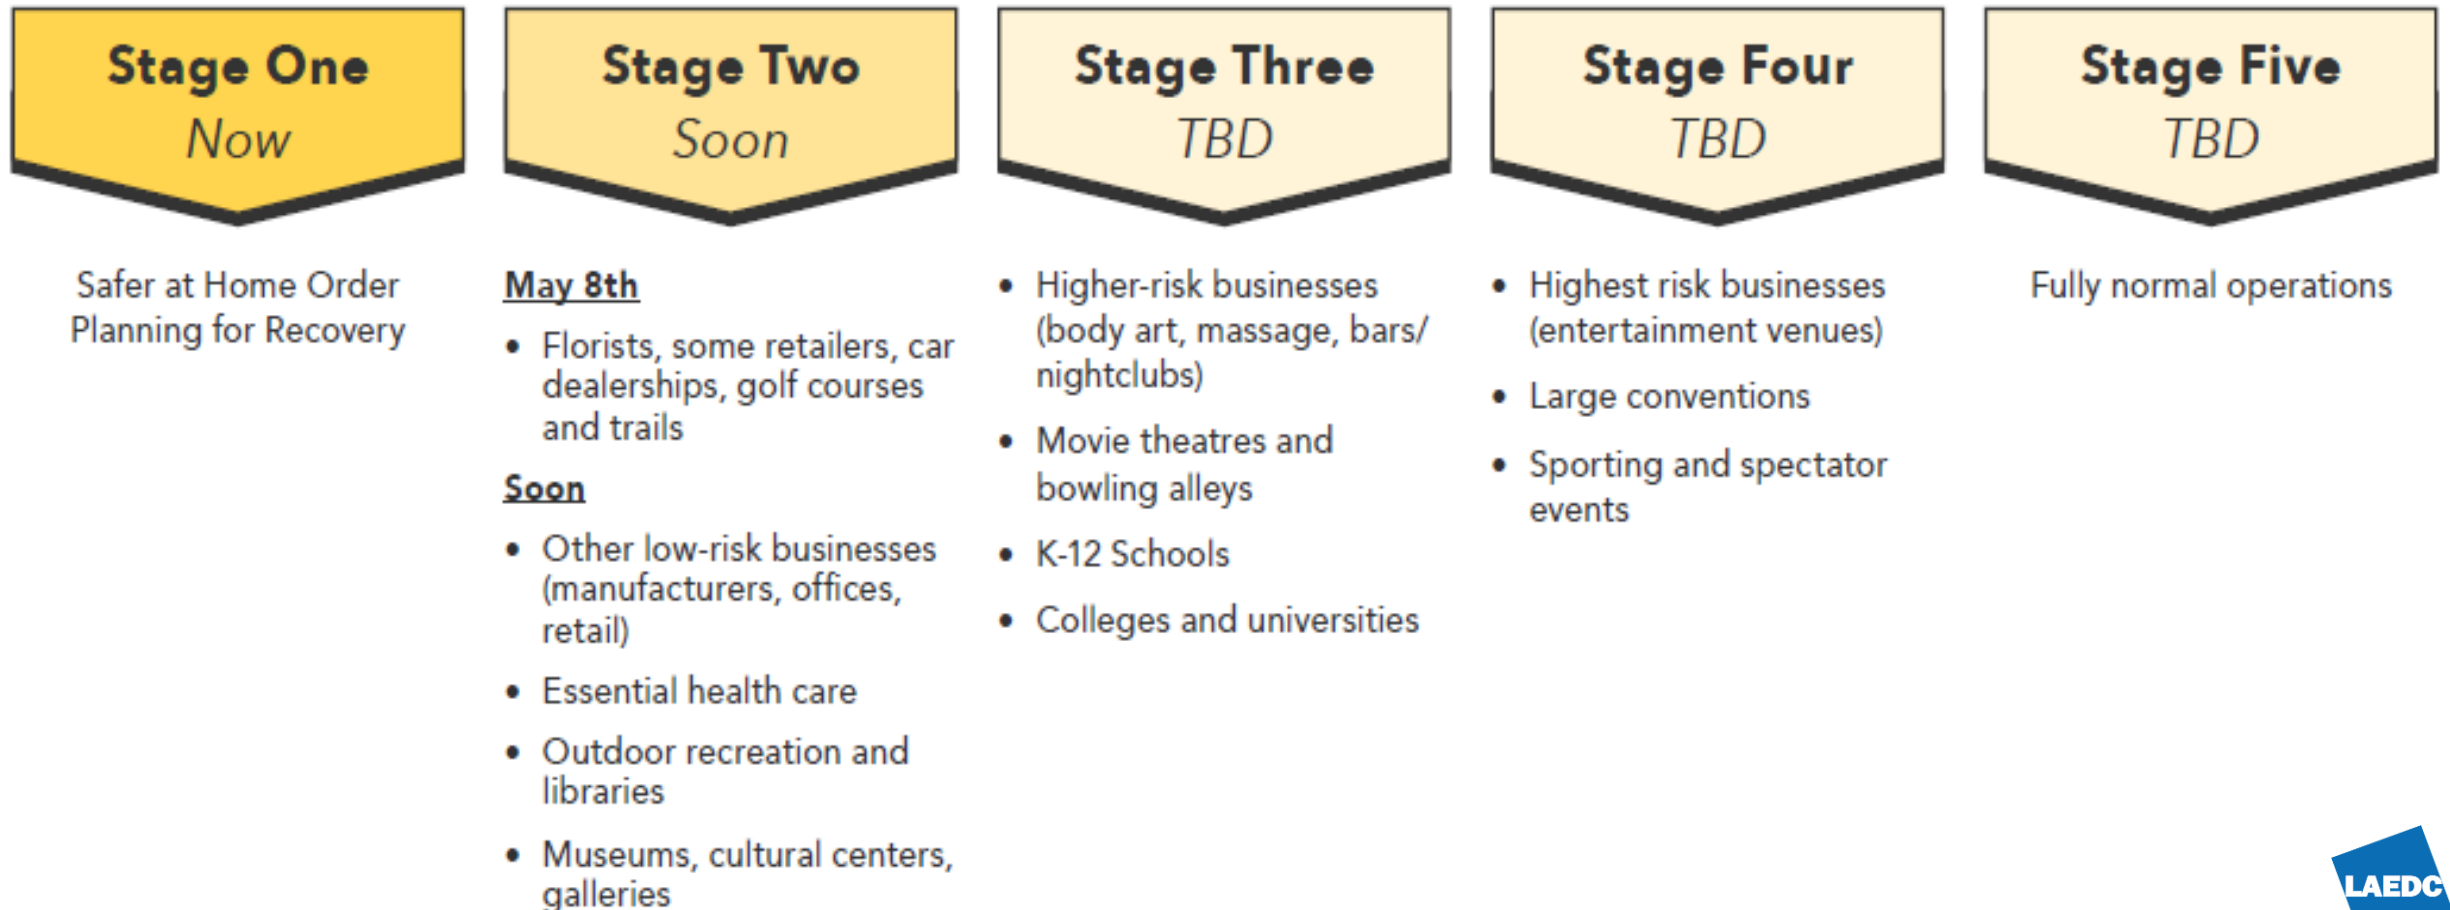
Stage One
Now

Safer at Home Order
Planning for Recovery

Stage Two
Soon

May 8th

• Florists, some retailers, car dealerships, golf courses and trails

Soon

• Other low-risk businesses (manufacturers, offices, retail)
• Essential health care
• Outdoor recreation and libraries
• Museums, cultural centers, galleries

Stage Three
TBD

• Higher-risk businesses (body art, massage, bars/ nightclubs)
• Movie theatres and bowling alleys
• K-12 Schools
• Colleges and universities

Stage Four
TBD

• Highest risk businesses (entertainment venues)
• Large conventions
• Sporting and spectator events

Stage Five
TBD

Fully normal operations

LAEDC